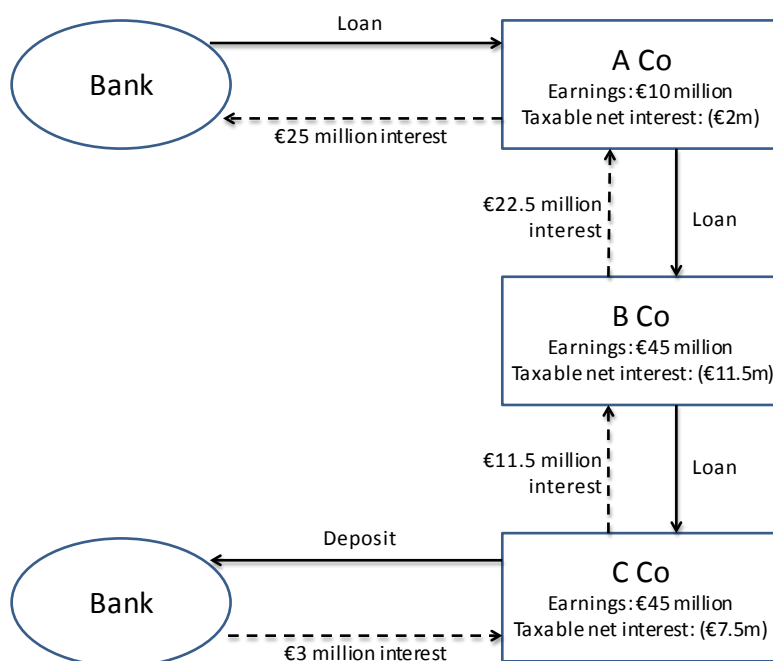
Loan

Bank

A Co
Earnings: €10 million
Taxable net interest: (€2m)

€25 million interest

€22.5 million interest

Loan

B Co
Earnings: €45 million
Taxable net interest: (€11.5m)

€11.5 million interest

Loan

Deposit

Bank

C Co
Earnings: €45 million
Taxable net interest: (€7.5m)

€3 million interest